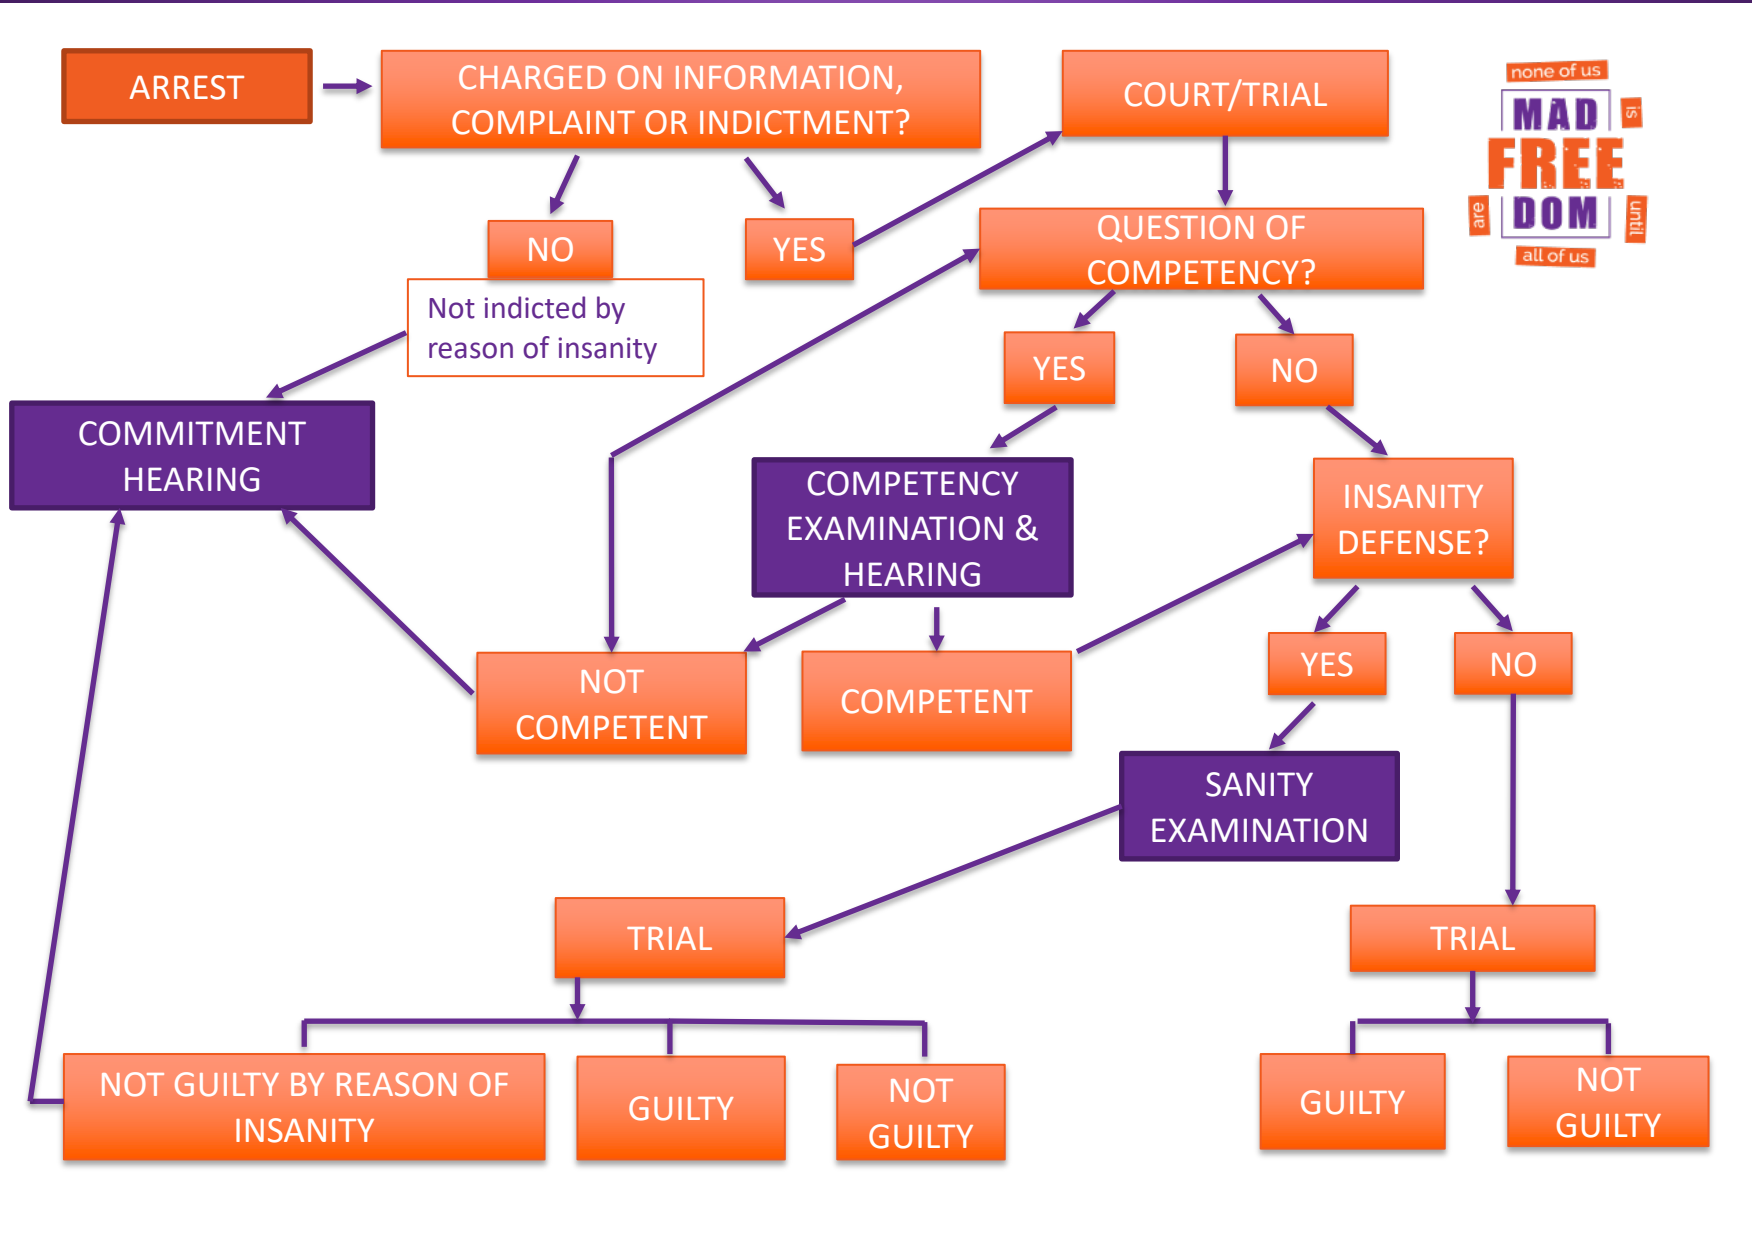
ARREST

CHARGED ON INFORMATION, COMPLAINT OR INDICTMENT?

COURT/TRIAL

none of us
MAD
is
FREE
are
DOM
until
all of us

NO

YES

Not indicted by reason of insanity

QUESTION OF COMPETENCY?

YES

NO

COMMITMENT HEARING

COMPETENCY EXAMINATION & HEARING

INSANITY DEFENSE?

YES

NO

NOT COMPETENT

COMPETENT

SANITY EXAMINATION

TRIAL

TRIAL

NOT GUILTY BY REASON OF INSANITY

GUILTY

NOT GUILTY

GUILTY

NOT GUILTY